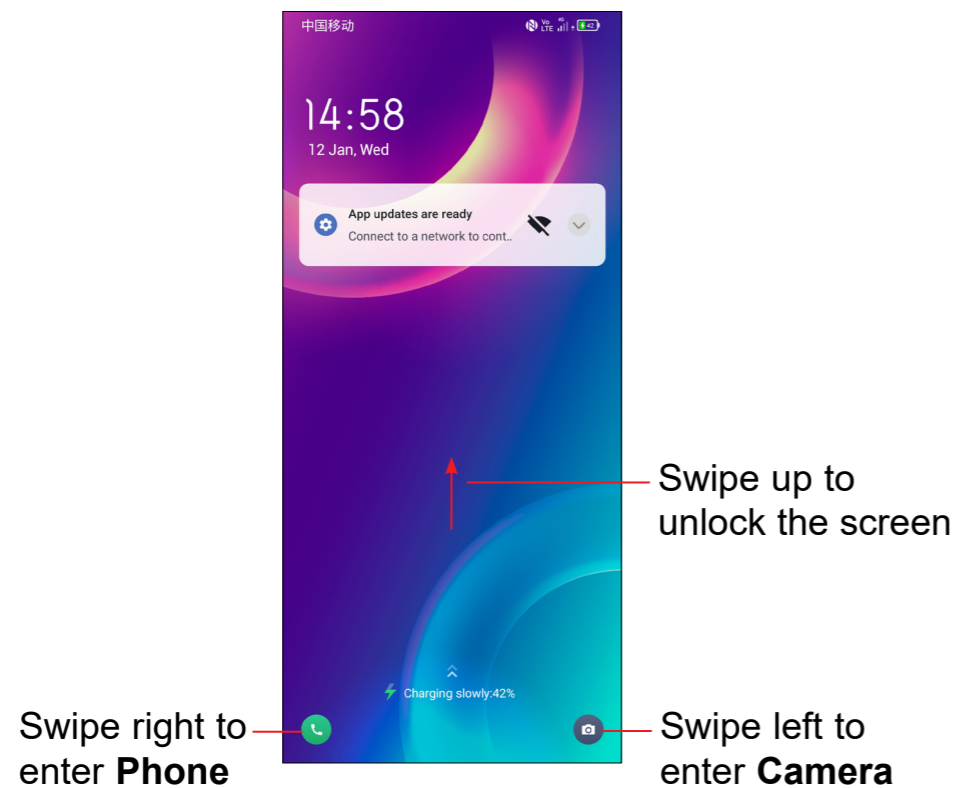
中国移动

Vo LTE 4G 42

14:58
12 Jan, Wed

App updates are ready
Connect to a network to cont..

Swipe up to unlock the screen

Charging slowly:42%

Swipe right to enter **Phone**

Swipe left to enter **Camera**